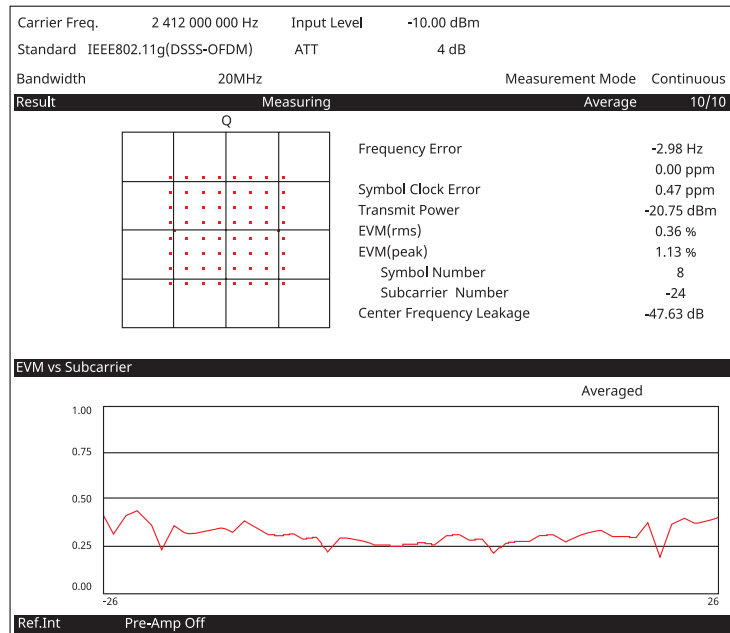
Carrier Freq. 2 412 000 000 Hz Input Level -10.00 dBm

Standard IEEE802.11g(DSSS-OFDM) ATT 4 dB

Bandwidth 20MHz Measurement Mode Continuous

Result Measuring Average 10/10

Q

| | |
|---|---|
| Frequency Error | -2.98 Hz |
| | 0.00 ppm |
| Symbol Clock Error | 0.47 ppm |
| Transmit Power | -20.75 dBm |
| EVM(rms) | 0.36 % |
| EVM(peak) | 1.13 % |
| Symbol Number | 8 |
| Subcarrier Number | -24 |
| Center Frequency Leakage | -47.63 dB |

EVM vs Subcarrier

Averaged

1.00

0.75

0.50

0.25

0.00

-26

26

Ref.Int Pre-Amp Off